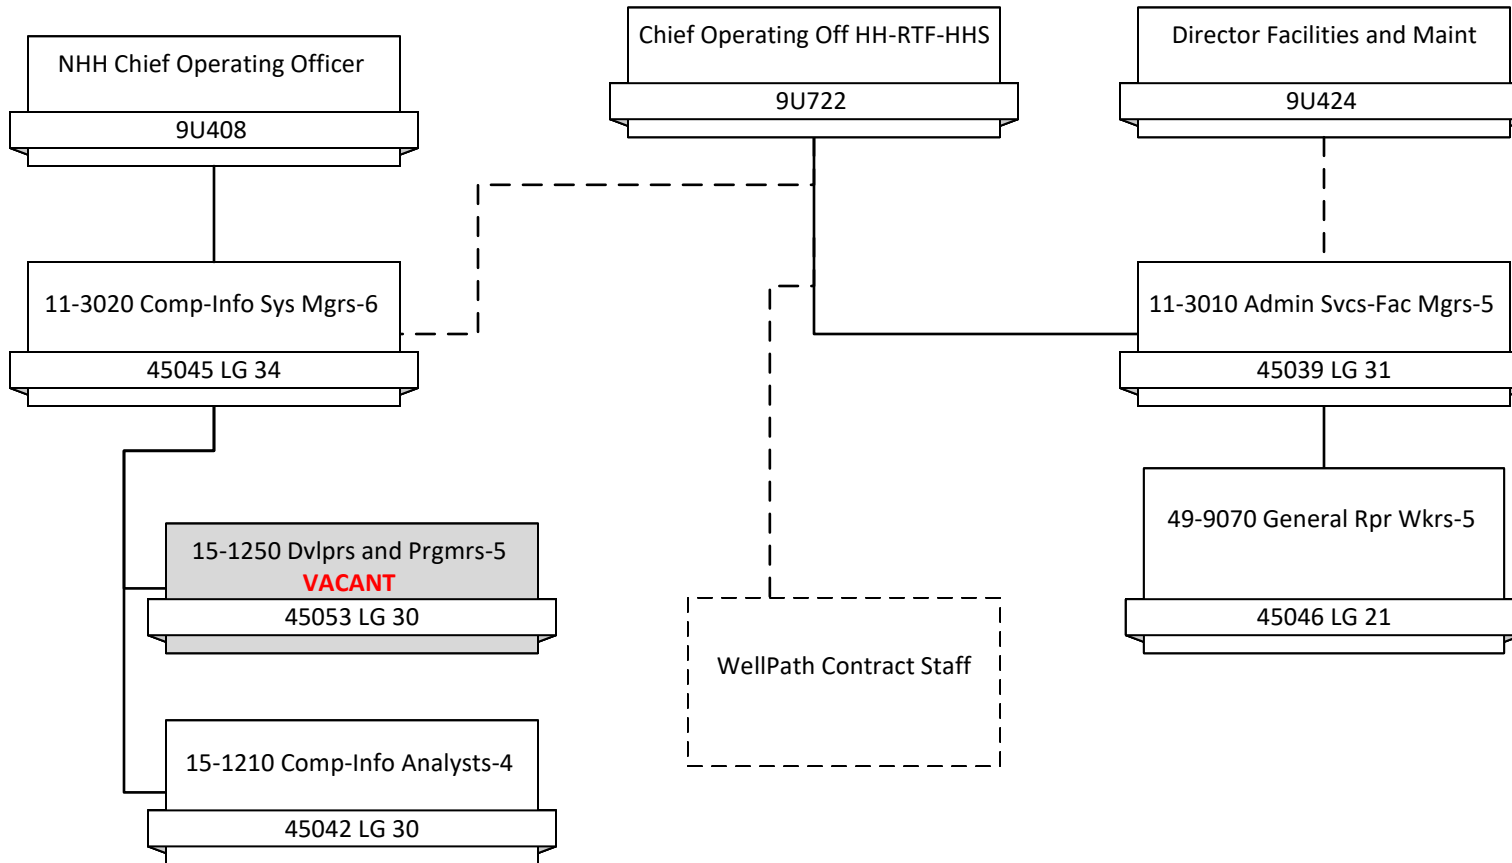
NHH Chief Operating Officer
9U408

Chief Operating Off HH-RTF-HHS
9U722

Director Facilities and Maint
9U424

11-3020 Comp-Info Sys Mgrs-6
45045 LG 34

11-3010 Admin Svcs-Fac Mgrs-5
45039 LG 31

15-1250 Dvlprs and Prgmrs-5
VACANT
45053 LG 30

49-9070 General Rpr Wkrs-5
45046 LG 21

WellPath Contract Staff

15-1210 Comp-Info Analysts-4
45042 LG 30